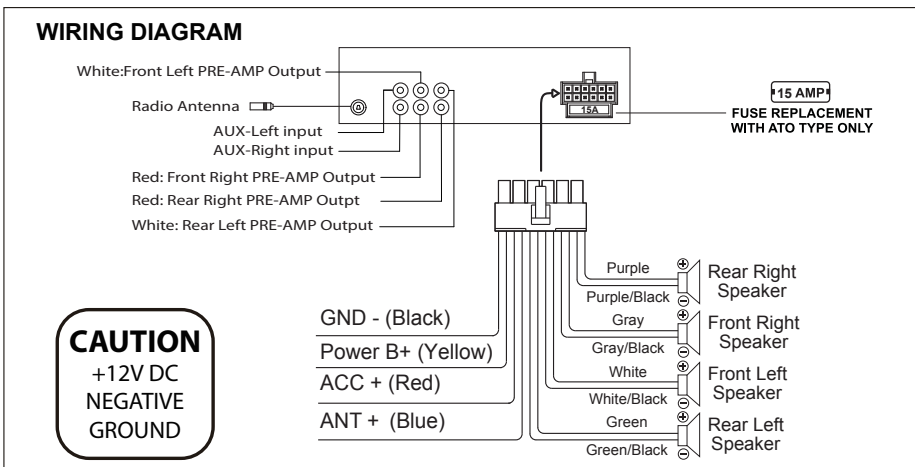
WIRING DIAGRAM

White:Front Left PRE-AMP Output
Radio Antenna
AUX-Left input
AUX-Right input
Red: Front Right PRE-AMP Output
Red: Rear Right PRE-AMP Outpt
White: Rear Left PRE-AMP Output

15A

15 AMP
FUSE REPLACEMENT WITH ATO TYPE ONLY

Purple
Purple/Black
Rear Right Speaker
Gray
Gray/Black
Front Right Speaker
White
White/Black
Front Left Speaker
Green
Green/Black
Rear Left Speaker

GND - (Black)
Power B+ (Yellow)
ACC + (Red)
ANT + (Blue)

CAUTION
+12V DC
NEGATIVE
GROUND